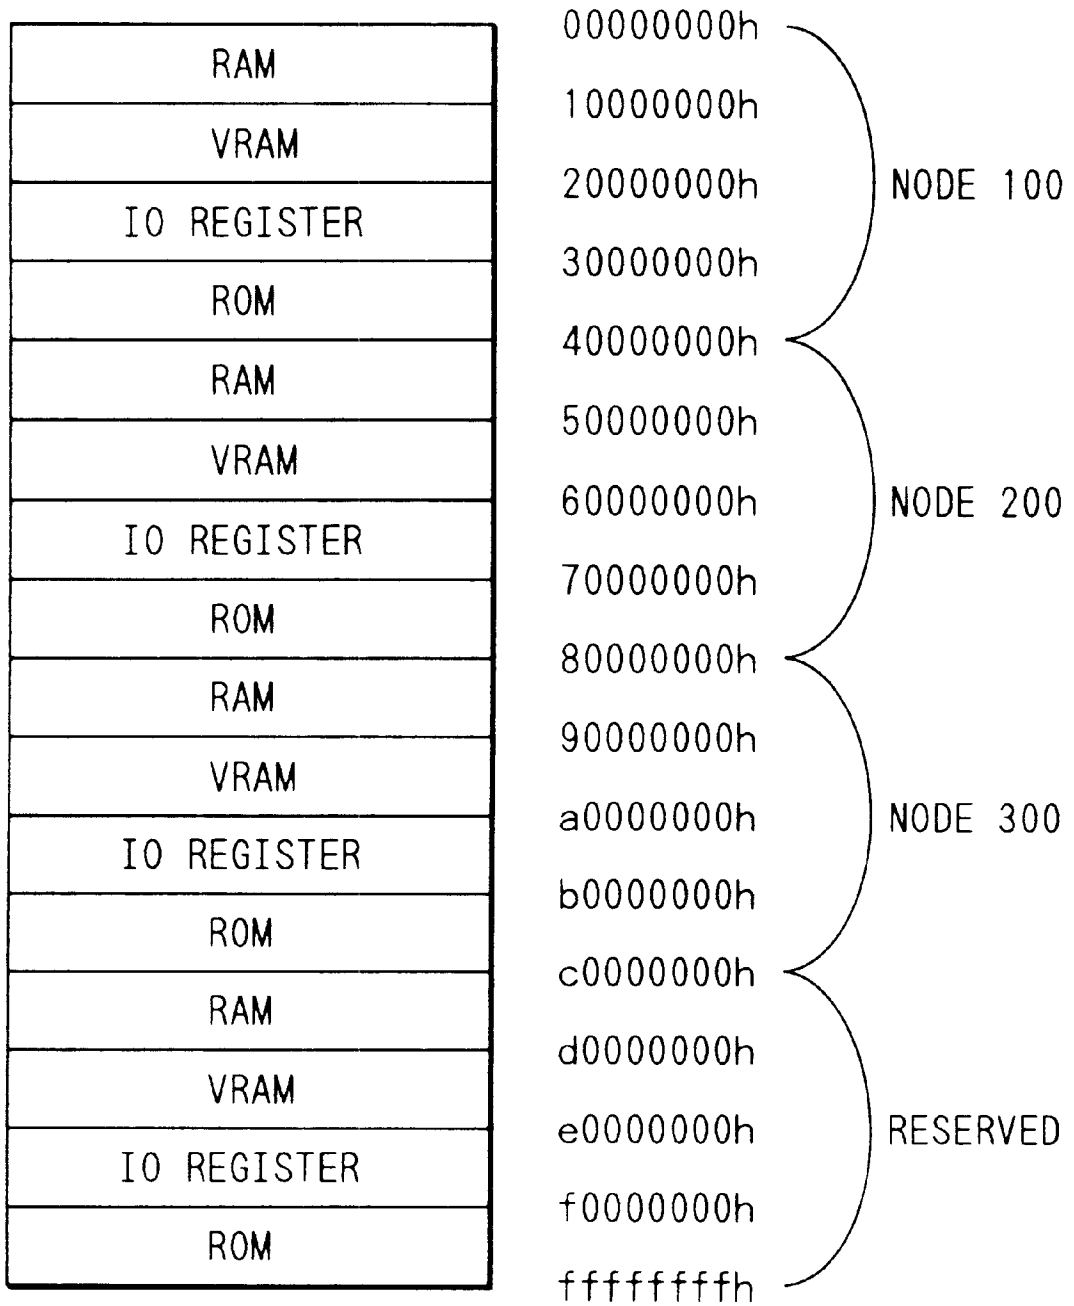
RAM
VRAM
IO REGISTER
ROM
RAM
VRAM
IO REGISTER
ROM
RAM
VRAM
IO REGISTER
ROM
RAM
VRAM
IO REGISTER
ROM

00000000h
10000000h
20000000h
30000000h
40000000h
50000000h
60000000h
70000000h
80000000h
90000000h
a0000000h
b0000000h
c0000000h
d0000000h
e0000000h
f0000000h
ffffffffh

NODE 100
NODE 200
NODE 300
RESERVED